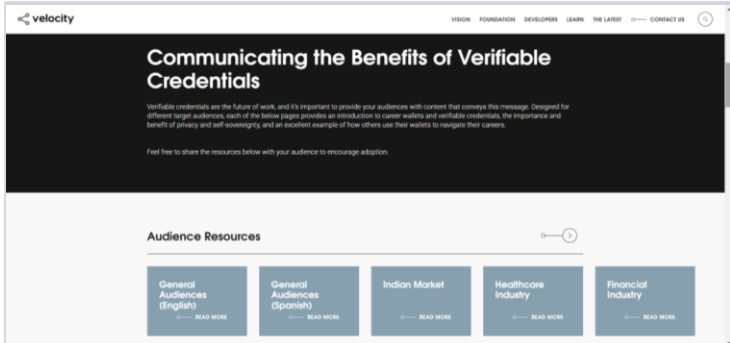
velocity

VISION FOUNDATION DEVELOPERS LEARN THE LATEST CONTACT US

Communicating the Benefits of Verifiable Credentials

Verifiable credentials are the future of work, and it's important to provide your audiences with content that conveys this message. Designed for different target audiences, each of the below pages provides an introduction to career wallets and verifiable credentials, the importance and benefit of privacy and self-sovereignty, and an excellent example of how others use their wallets to navigate their careers.

Feel free to share the resources below with your audience to encourage adoption.

Audience Resources

General Audiences (English)
READ MORE

General Audiences (Spanish)
READ MORE

Indian Market
READ MORE

Healthcare Industry
READ MORE

Financial Industry
READ MORE